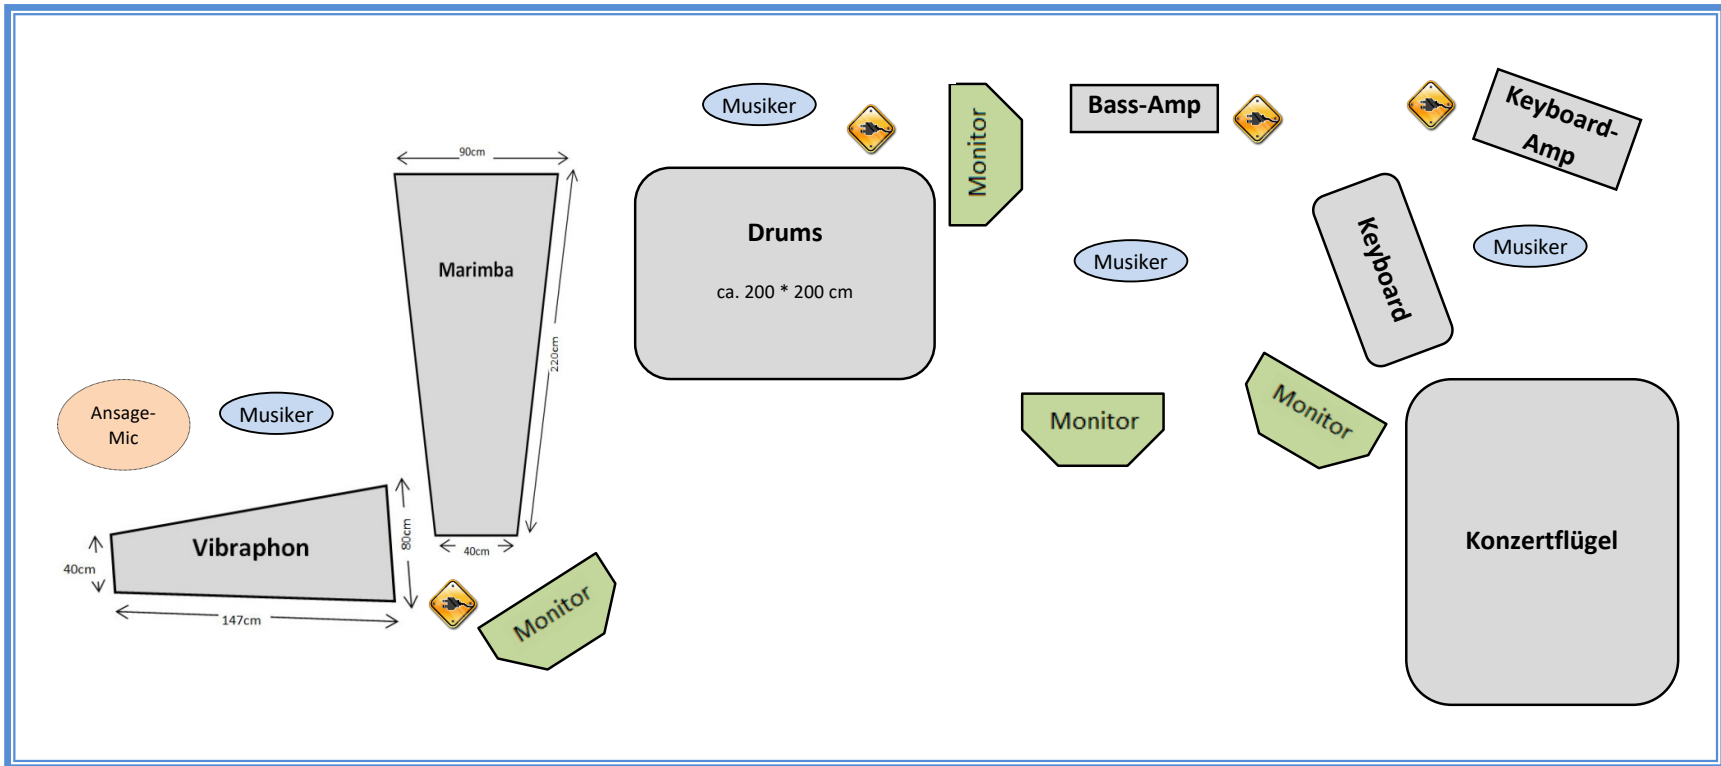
Musiker

Monitor

Bass-Amp

Keyboard-Amp

90cm

Marimba

220cm

Drums

ca. 200 * 200 cm

Musiker

Keyboard

Musiker

Ansage-Mic

Musiker

Monitor

Monitor

Vibraphon

40cm

80cm

40cm

147cm

Monitor

Konzertflügel